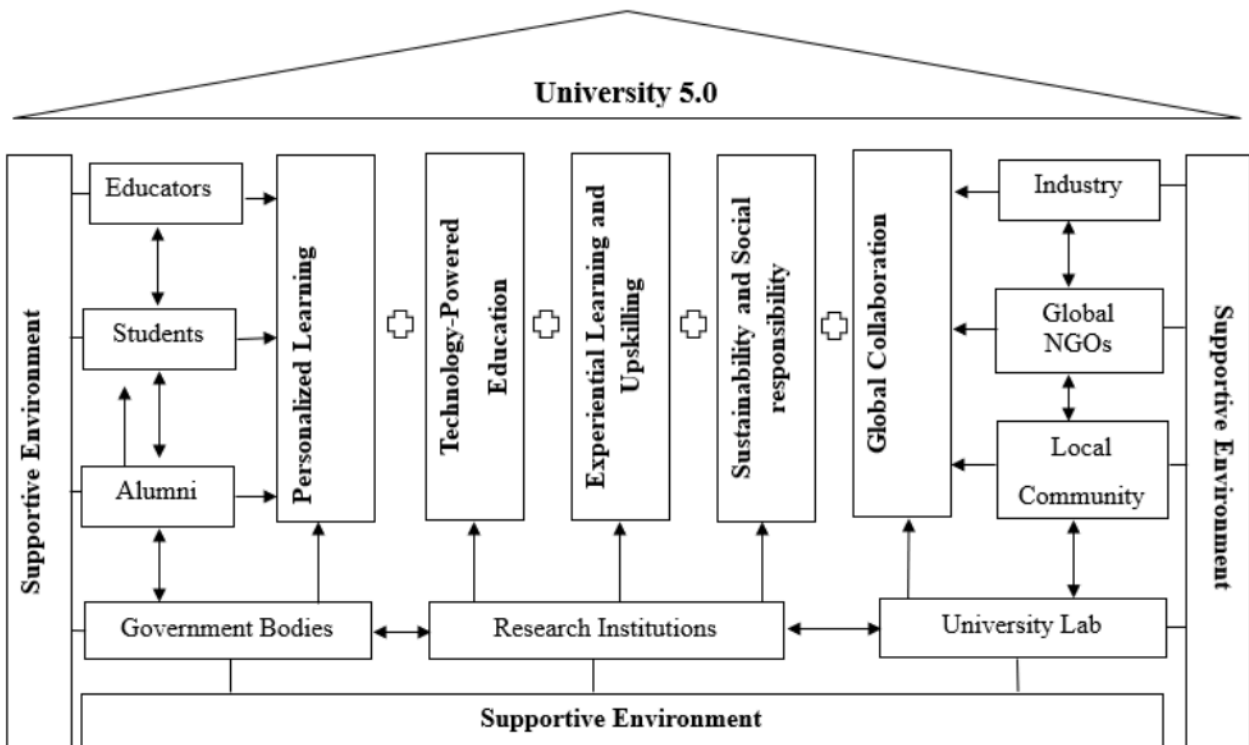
University 5.0

Supportive Environment

Educators

Students

Alumni

Personalized Learning

Technology-Powered Education

Experiential Learning and Upskilling

Sustainability and Social responsibility

Global Collaboration

Industry

Global NGOs

Local Community

Supportive Environment

Government Bodies

Research Institutions

University Lab

Supportive Environment